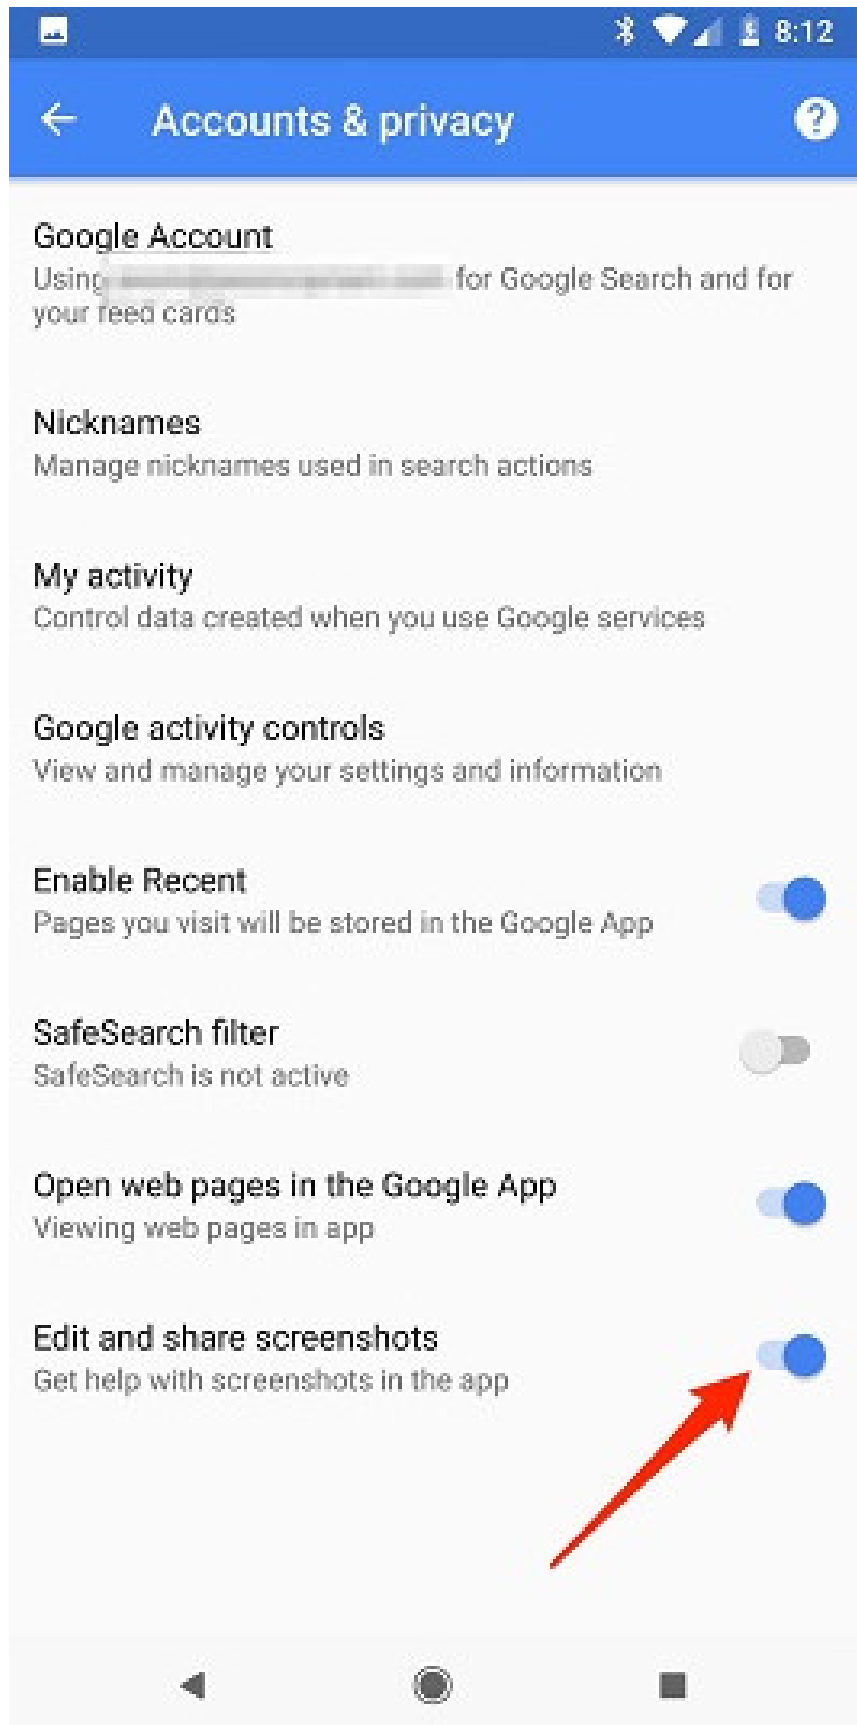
8:12

Accounts & privacy

Google Account
Using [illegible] for Google Search and for your feed cards

Nicknames
Manage nicknames used in search actions

My activity
Control data created when you use Google services

Google activity controls
View and manage your settings and information

Enable Recent
Pages you visit will be stored in the Google App

SafeSearch filter
SafeSearch is not active

Open web pages in the Google App
Viewing web pages in app

Edit and share screenshots
Get help with screenshots in the app